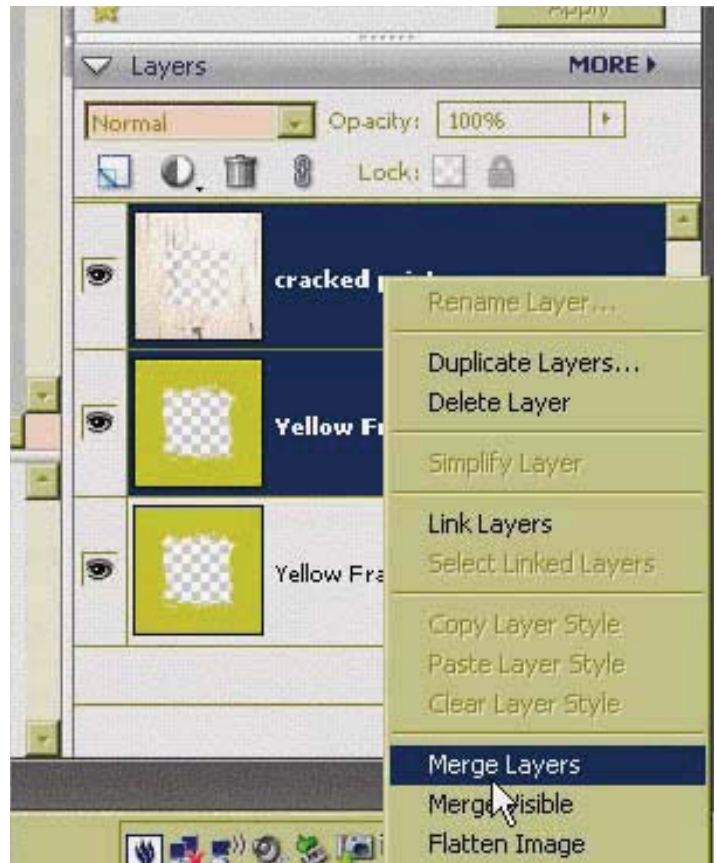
Apply

Layers
MORE

Normal
Opacity: 100%

Lock:

cracked p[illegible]

Yellow Fr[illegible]

Yellow Fra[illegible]

Rename Layer...

Duplicate Layers...
Delete Layer

Simplify Layer

Link Layers
Select Linked Layers

Copy Layer Style
Paste Layer Style
Clear Layer Style

Merge Layers
Merge Visible
Flatten Image